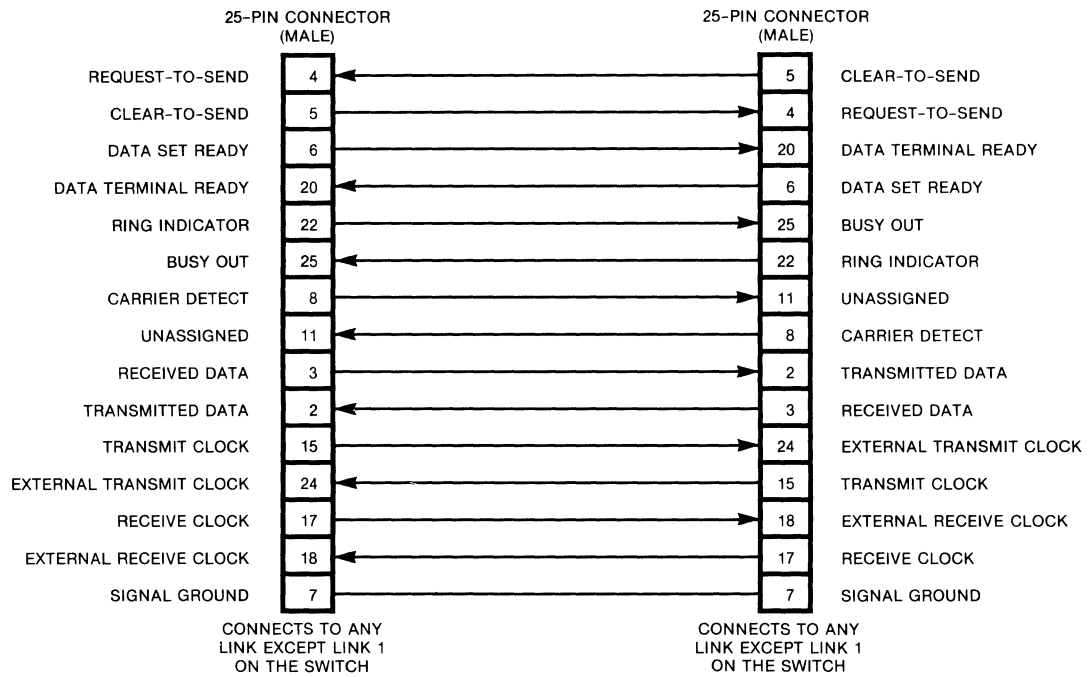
25-PIN CONNECTOR (MALE)

25-PIN CONNECTOR (MALE)

REQUEST-TO-SEND 4 5 CLEAR-TO-SEND

CLEAR-TO-SEND 5 4 REQUEST-TO-SEND

DATA SET READY 6 20 DATA TERMINAL READY

DATA TERMINAL READY 20 6 DATA SET READY

RING INDICATOR 22 25 BUSY OUT

BUSY OUT 25 22 RING INDICATOR

CARRIER DETECT 8 11 UNASSIGNED

UNASSIGNED 11 8 CARRIER DETECT

RECEIVED DATA 3 2 TRANSMITTED DATA

TRANSMITTED DATA 2 3 RECEIVED DATA

TRANSMIT CLOCK 15 24 EXTERNAL TRANSMIT CLOCK

EXTERNAL TRANSMIT CLOCK 24 15 TRANSMIT CLOCK

RECEIVE CLOCK 17 18 EXTERNAL RECEIVE CLOCK

EXTERNAL RECEIVE CLOCK 18 17 RECEIVE CLOCK

SIGNAL GROUND 7 7 SIGNAL GROUND

CONNECTS TO ANY LINK EXCEPT LINK 1 ON THE SWITCH

CONNECTS TO ANY LINK EXCEPT LINK 1 ON THE SWITCH